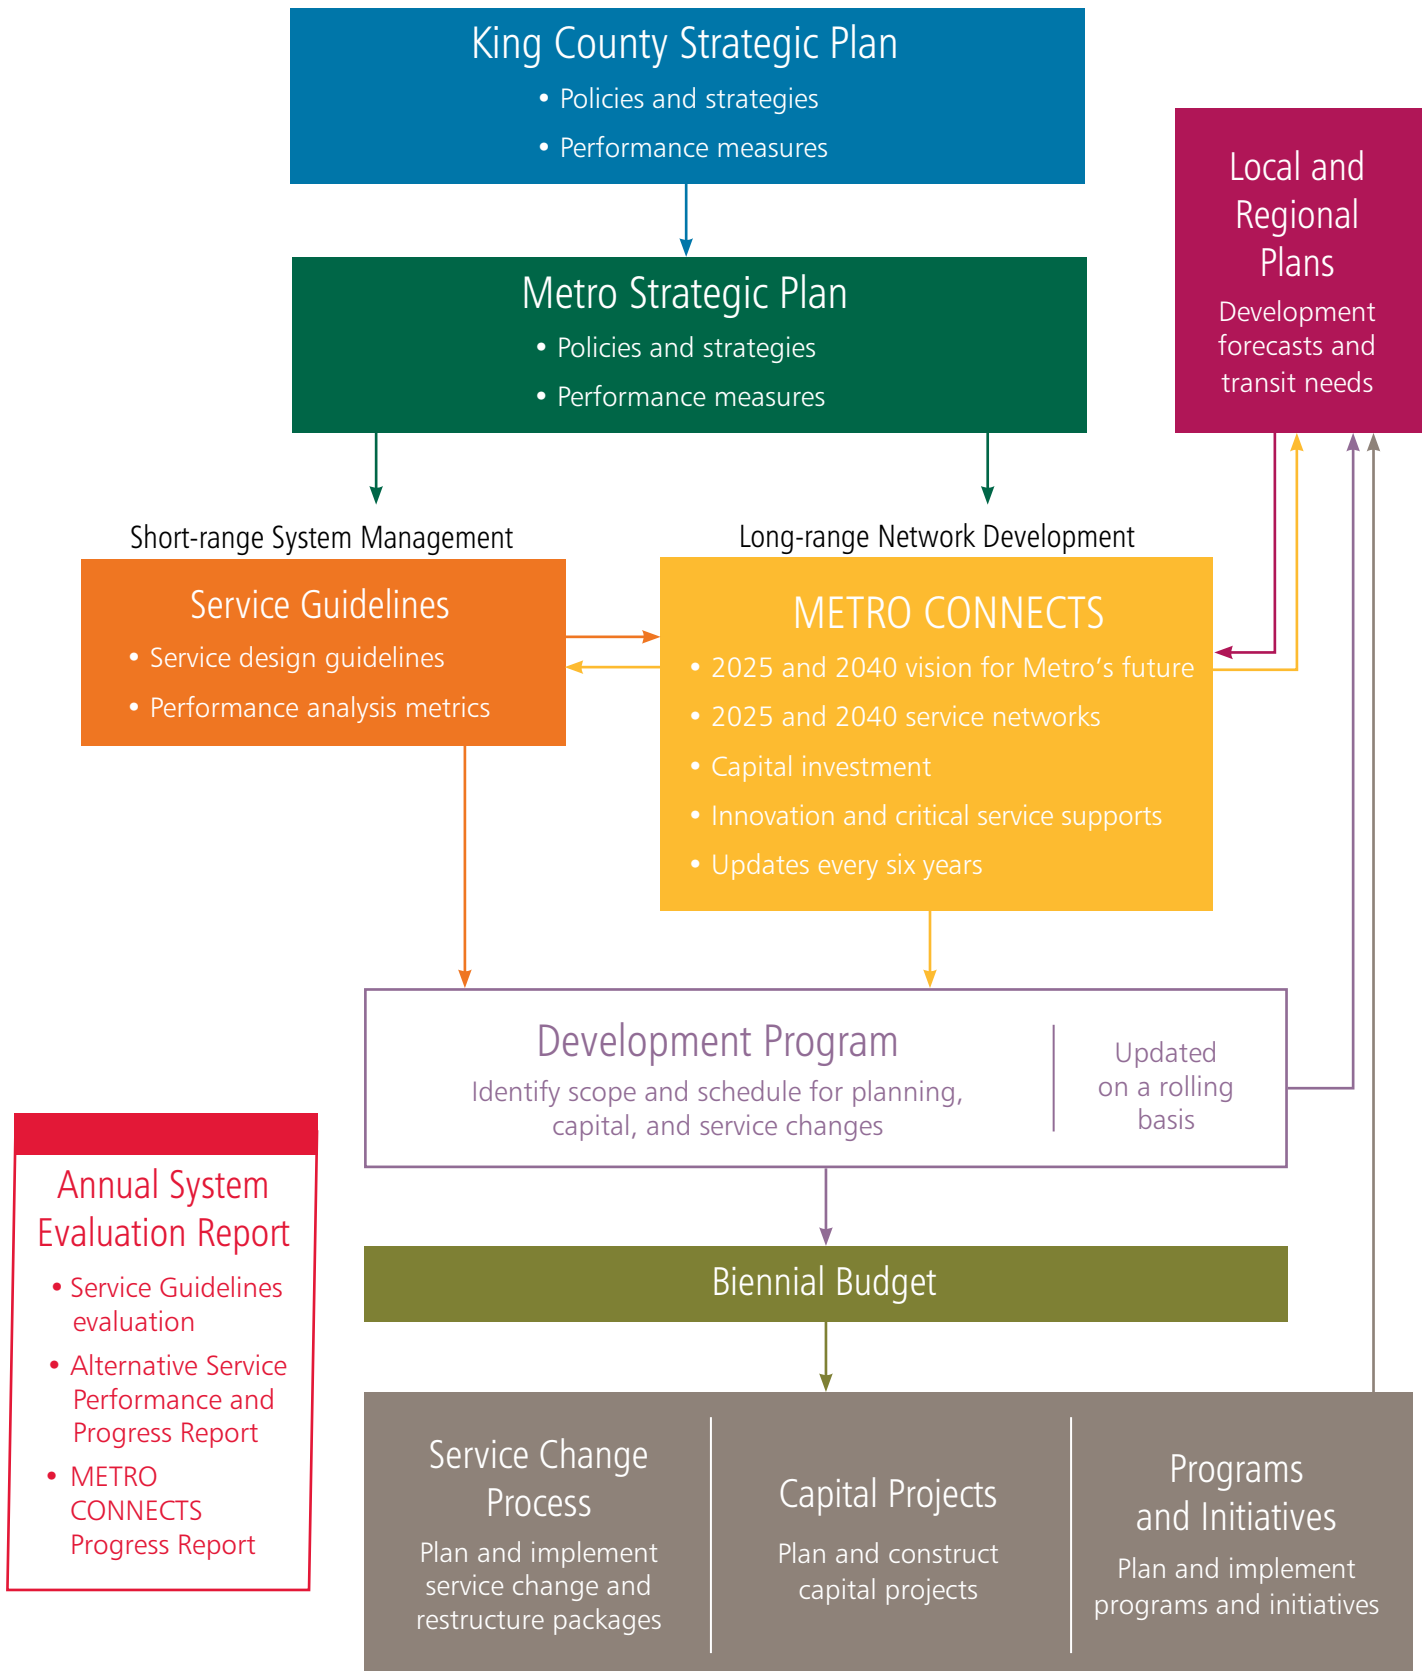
King County Strategic Plan
• Policies and strategies
• Performance measures

Metro Strategic Plan
• Policies and strategies
• Performance measures

Local and Regional Plans
Development forecasts and transit needs

Short-range System Management

Service Guidelines
• Service design guidelines
• Performance analysis metrics

Long-range Network Development

METRO CONNECTS
• 2025 and 2040 vision for Metro's future
• 2025 and 2040 service networks
• Capital investment
• Innovation and critical service supports
• Updates every six years

Development Program
Identify scope and schedule for planning, capital, and service changes

Updated on a rolling basis

Annual System Evaluation Report
• Service Guidelines evaluation
• Alternative Service Performance and Progress Report
• METRO CONNECTS Progress Report

Biennial Budget

Service Change Process
Plan and implement service change and restructure packages

Capital Projects
Plan and construct capital projects

Programs and Initiatives
Plan and implement programs and initiatives